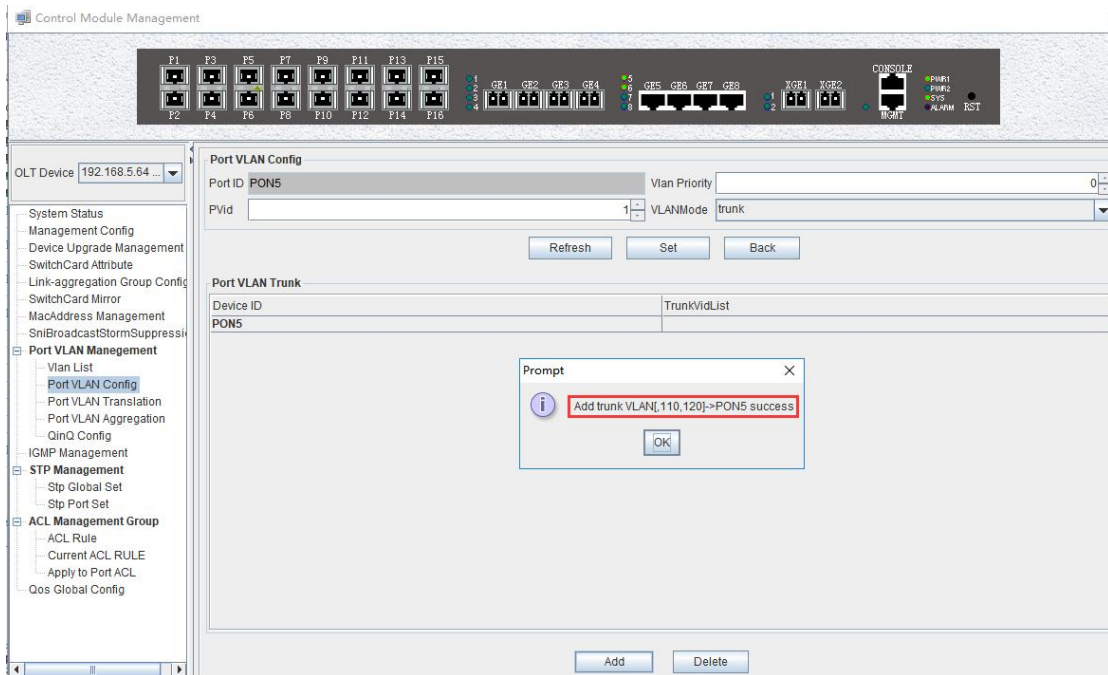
Control Module Management

P1 P3 P5 P7 P9 P11 P13 P15
P2 P4 P6 P8 P10 P12 P14 P16
1 2 3 4 GE1 GE2 GE3 GE4 5 6 7 8 GE5 GE6 GE7 GE8 1 2 XGE1 XGE2 CONSOLE MGMT PWR1 PWR2 SYS ALARM RST

OLT Device 192.168.5.64 ...

System Status
Management Config
Device Upgrade Management
SwitchCard Attribute
Link-aggregation Group Config
SwitchCard Mirror
MacAddress Management
SniBroadcastStormSuppressi
Port VLAN Manegement
Vlan List
Port VLAN Config
Port VLAN Translation
Port VLAN Aggregation
QinQ Config
IGMP Management
STP Management
Stp Global Set
Stp Port Set
ACL Management Group
ACL Rule
Current ACL RULE
Apply to Port ACL
Qos Global Config

Port VLAN Config
Port ID PON5
Vlan Priority 0
PVid 1
VLANMode trunk

Refresh Set Back

Port VLAN Trunk

| Device ID | TrunkVidList |
|---|---|
| PON5 | |

Prompt
Add trunk VLAN[,110,120]->PON5 success
OK

Add Delete